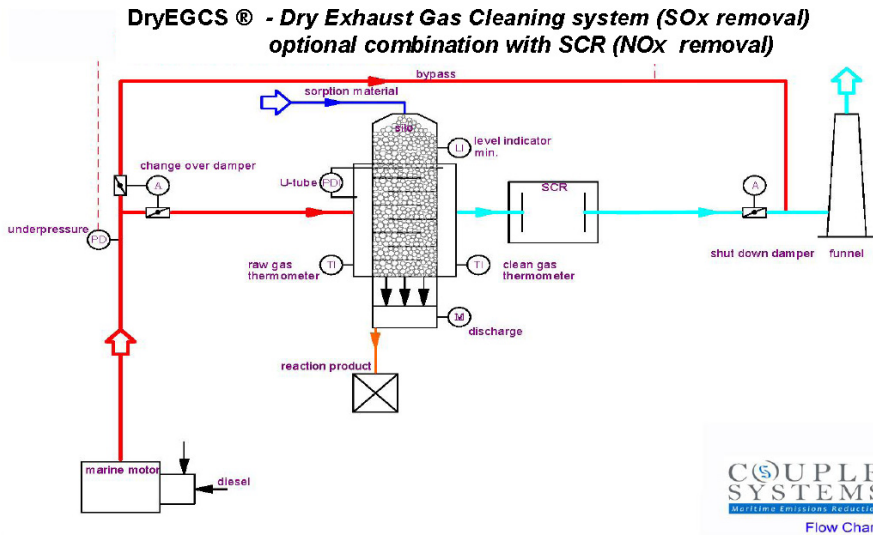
DryEGCS ® - Dry Exhaust Gas Cleaning system (SOx removal)
optional combination with SCR (NOx removal)

bypass

sorption material

silo

LI level indicator min.

change over damper

A

U-tube PDI

SCR

A

underpressure PD

shut down damper

funnel

raw gas thermometer TI

TI clean gas thermometer

M discharge

reaction product

marine motor

diesel

COUPLE SYSTEMS
Maritime Emissions Reducti

Flow Char